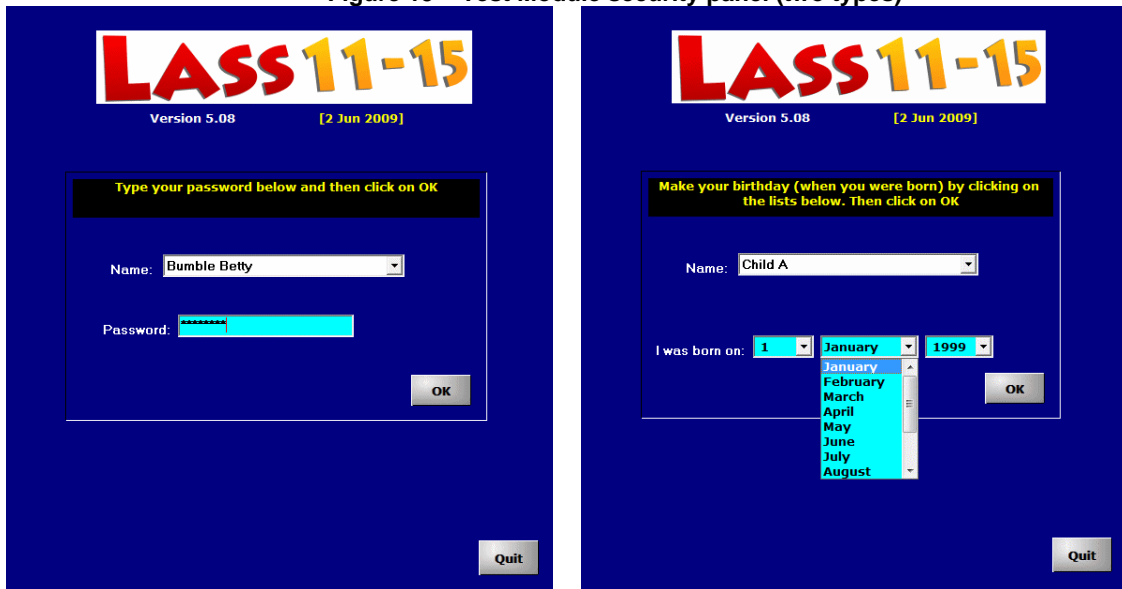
Figure 16 – Test module security panel (two types)

LASS 11-15

Version 5.08 [2 Jun 2009]

Type your password below and then click on OK

Name: Bumble Betty

Password: ********

OK

Quit

LASS 11-15

Version 5.08 [2 Jun 2009]

Make your birthday (when you were born) by clicking on the lists below. Then click on OK

Name: Child A

I was born on: 1 January 1999

January
February
March
April
May
June
July
August

OK

Quit